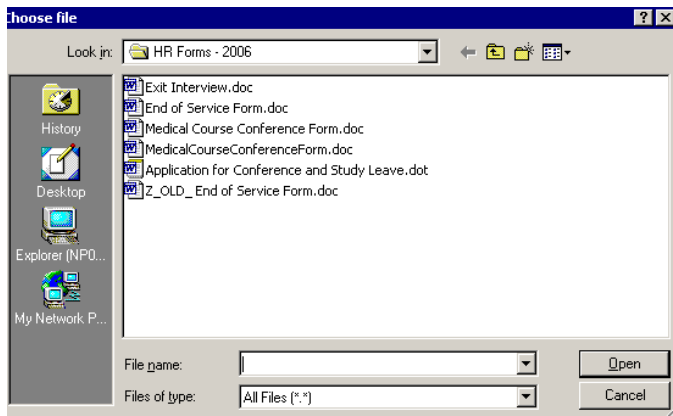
hoose file

Look in: HR Forms - 2006

History
Desktop
Explorer (NP0...
My Network P...

Exit Interview.doc
End of Service Form.doc
Medical Course Conference Form.doc
MedicalCourseConferenceForm.doc
Application for Conference and Study Leave.dot
Z_OLD_ End of Service Form.doc

File name:
Files of type: All Files (*.*)

Open
Cancel